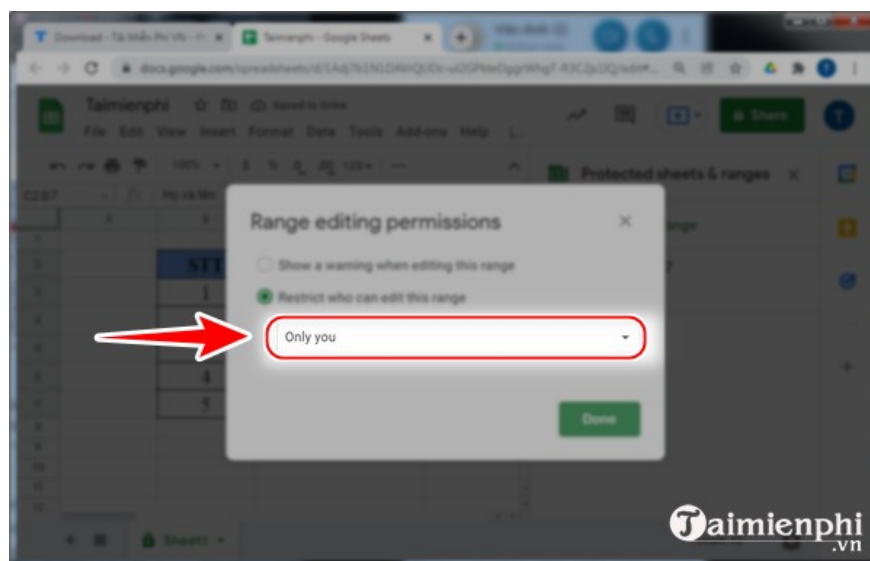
Download - Tải Phần Mềm Phi

Taimienphi - Google Sheets

docs.google.com/spreadsheets/d/

Taimienphi

File Edit View Insert Format Data Tools Add-ons Help

Share

Protected sheets & ranges

Range editing permissions

Show a warning when editing this range

Restrict who can edit this range

Only you

Done

STT
1
4
5

Sheet1

Taimienphi
.vn